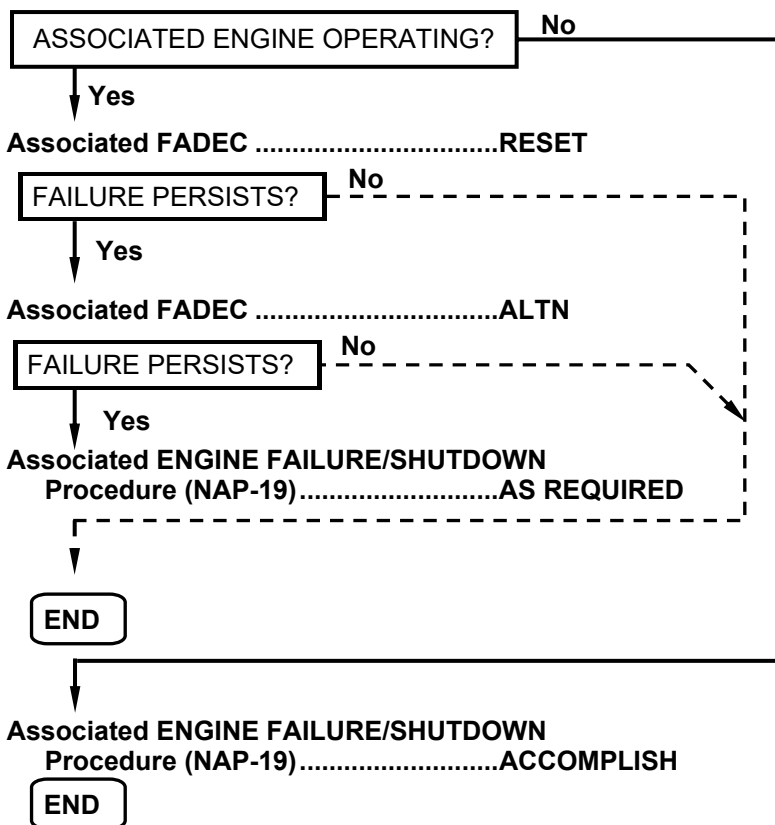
ASSOCIATED ENGINE OPERATING?

No

Yes

Associated FADEC ................................RESET

FAILURE PERSISTS?

No

Yes

Associated FADEC ................................ALTN

FAILURE PERSISTS?

No

Yes

Associated ENGINE FAILURE/SHUTDOWN
Procedure (NAP-19)..........................AS REQUIRED

END

Associated ENGINE FAILURE/SHUTDOWN
Procedure (NAP-19)..........................ACCOMPLISH

END